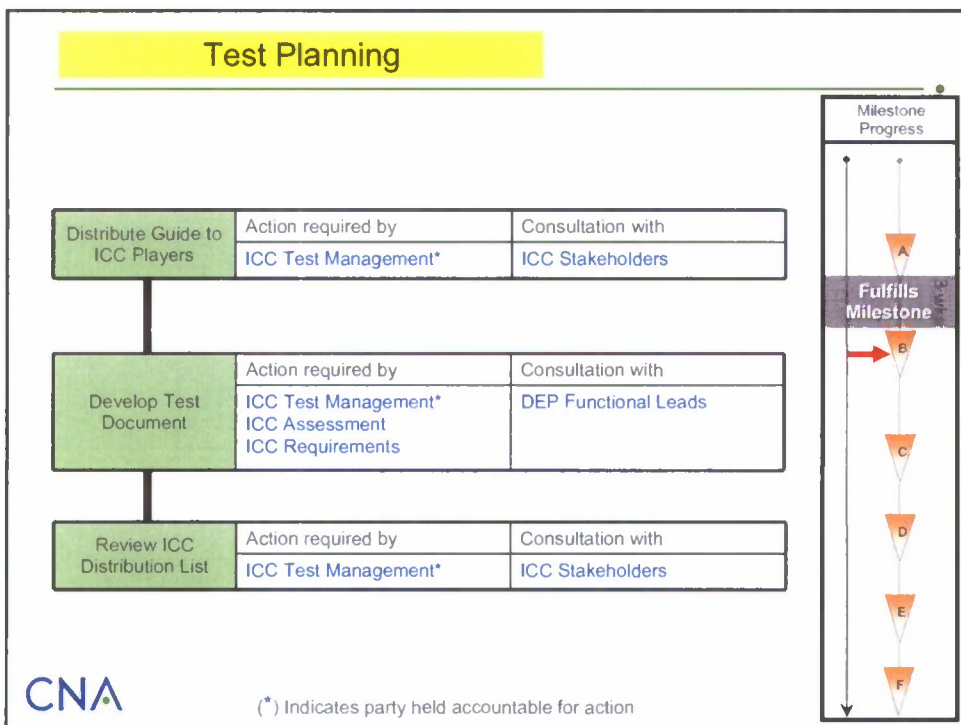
Test Planning

Milestone Progress

| Distribute Guide to ICC Players | Action required by | Consultation with |
|---|---|---|
| | ICC Test Management* | ICC Stakeholders |

| Develop Test Document | Action required by | Consultation with |
|---|---|---|
| | ICC Test Management* ICC Assessment ICC Requirements | DEP Functional Leads |

| Review ICC Distribution List | Action required by | Consultation with |
|---|---|---|
| | ICC Test Management* | ICC Stakeholders |

A

Fulfills Milestone

3 wk

B

C

D

E

F

CNA

(*) Indicates party held accountable for action